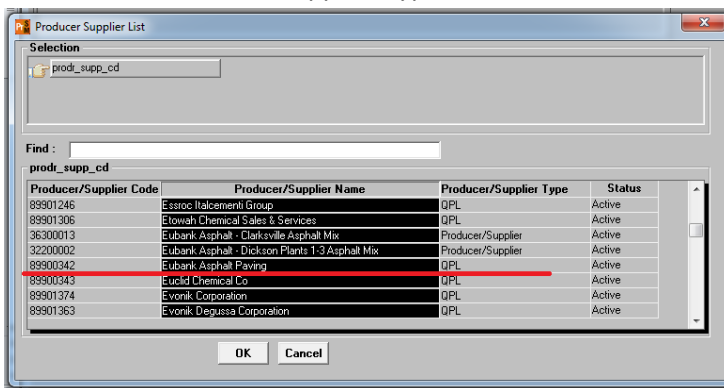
Producer Supplier List

Selection

prodr_supp_cd

Find :

prodr_supp_cd

| Producer/Supplier Code | Producer/Supplier Name | Producer/Supplier Type | Status |
|---|---|---|---|
| 89901246 | Essroc Italcementi Group | QPL | Active |
| 89901306 | Etowah Chemical Sales & Services | QPL | Active |
| 36300013 | Eubank Asphalt - Clarksville Asphalt Mix | Producer/Supplier | Active |
| 32200002 | Eubank Asphalt - Dickson Plants 1-3 Asphalt Mix | Producer/Supplier | Active |
| 89900342 | Eubank Asphalt Paving | QPL | Active |
| 89900343 | Euclid Chemical Co | QPL | Active |
| 89901374 | Evonik Corporation | QPL | Active |
| 89901363 | Evonik Degussa Corporation | QPL | Active |

OK Cancel